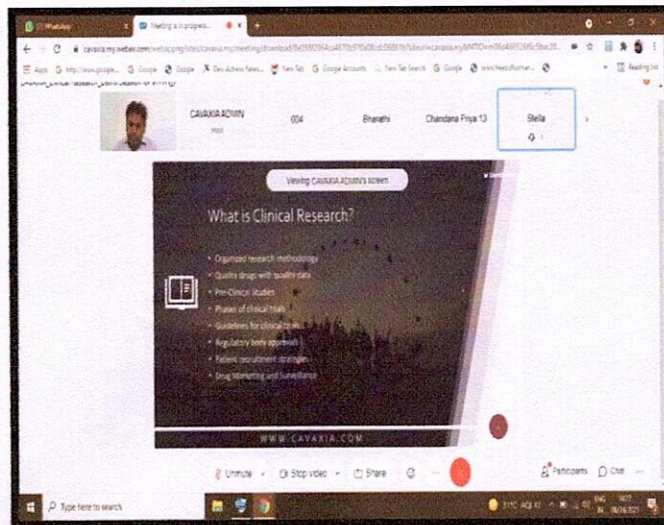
WhatsApp
Meeting is in progress

cavaxia.my.webex.com/webappng/sites/cavaxia.my/meeting/download/

Apps Google Google Google New Tab Google Accounts New Tab Search Google

Reading list

CAVAXIA ADMIN
Host

004

Bharathi

Chandana Priya 13

Stella

Viewing CAVAXIA ADMIN's screen

What is Clinical Research?

Organized research methodology
Quality drugs with quality data
Pre-Clinical Studies
Phases of clinical trials
Guidelines for clinical trials
Regulatory body approvals
Patient recruitment strategies
Drug Marketing and Surveillance

WWW.CAVAXIA.COM

Unmute
Stop video
Share
Participants
Chat

Type here to search

31°C AQI 47
ENG IN